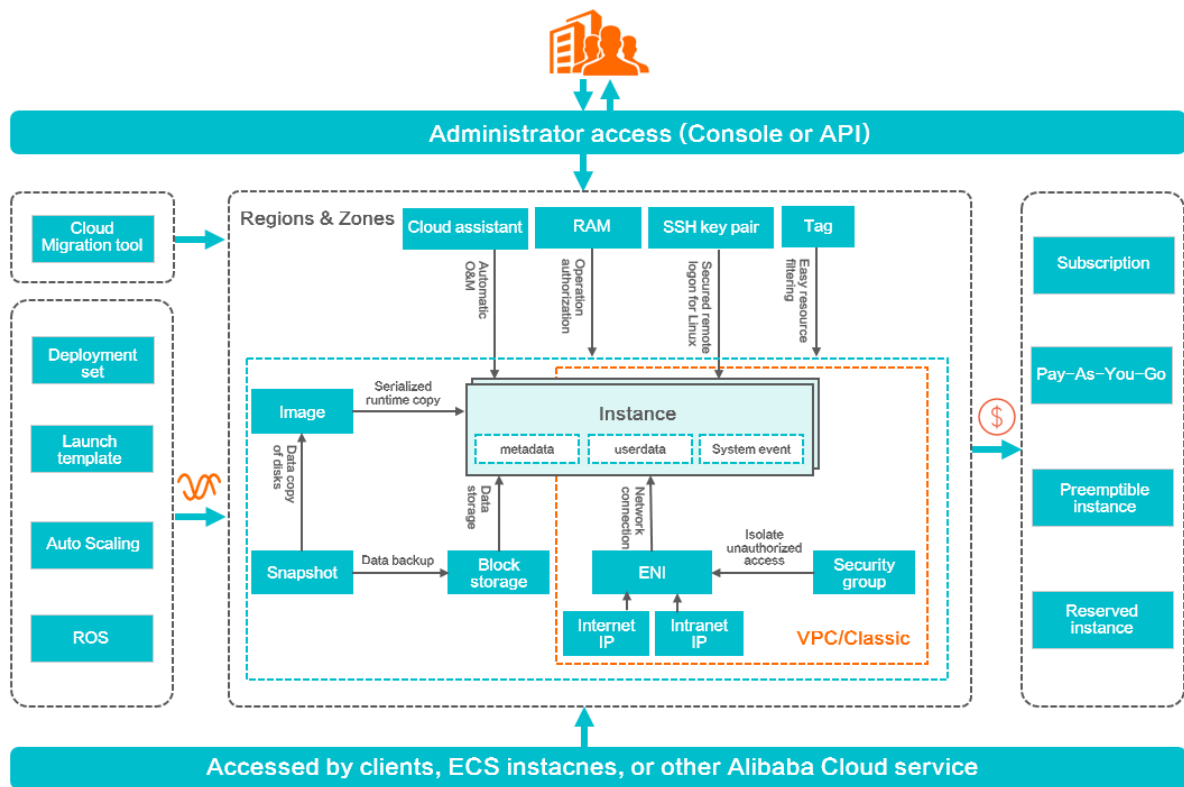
Administrator access (Console or API)

Cloud Migration tool

Deployment set

Launch template

Auto Scaling

ROS

Regions & Zones

Cloud assistant

RAM

SSH key pair

Tag

Automatic O&M

Operation authorization

Secured remote logon for Linux

Easy resource filtering

Image

Serialized runtime copy

Instance

metadata

userdata

System event

Data copy of disks

Data storage

Network connection

Snapshot

Data backup

Block storage

ENI

Isolate unauthorized access

Security group

Internet IP

Intranet IP

VPC/Classic

Subscription

Pay-As-You-Go

Preemptible instance

Reserved instance

Accessed by clients, ECS instacnes, or other Alibaba Cloud service